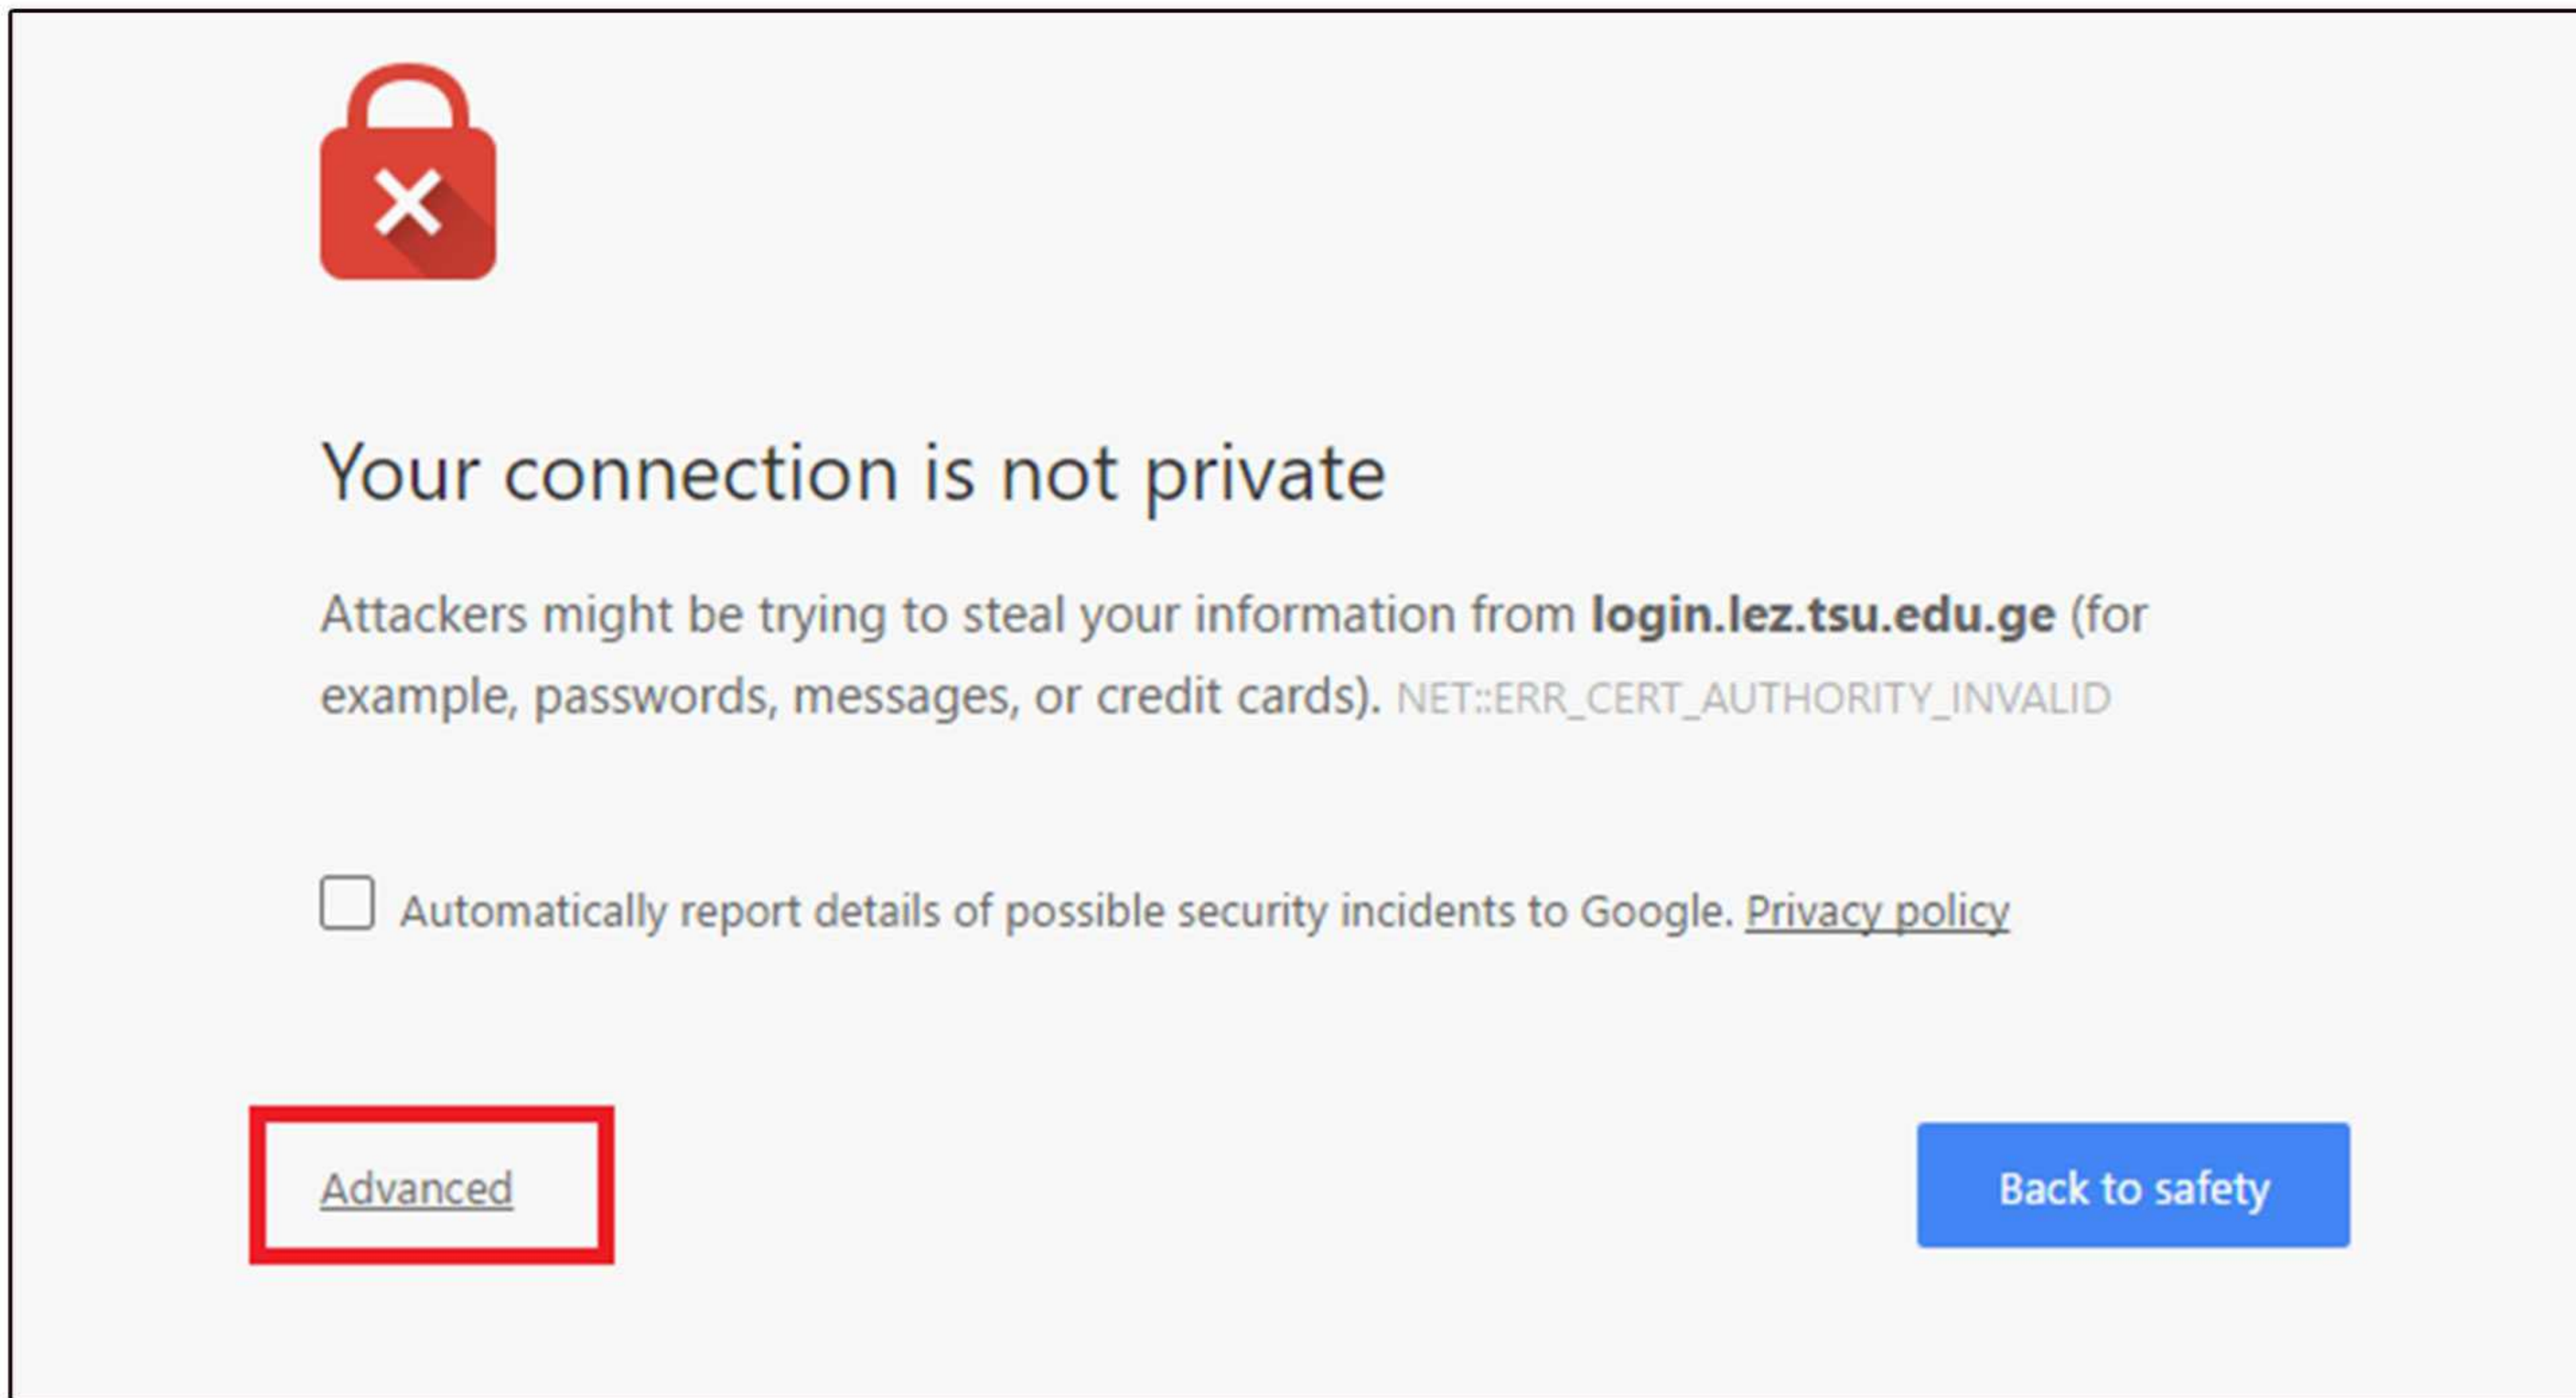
Your connection is not private

Attackers might be trying to steal your information from **login.lez.tsu.edu.ge** (for example, passwords, messages, or credit cards). NET::ERR_CERT_AUTHORITY_INVALID

Automatically report details of possible security incidents to Google. Privacy policy

Advanced

Back to safety